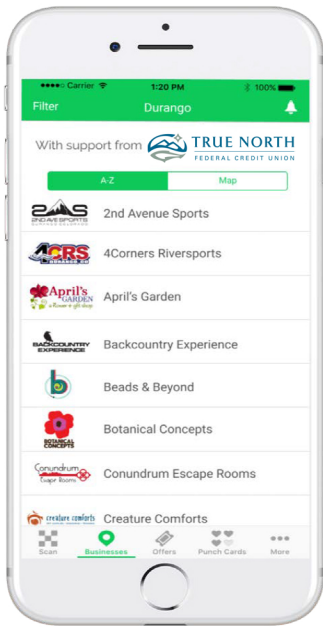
●●●●○ Carrier 1:20 PM 100%

Filter Durango

With support from TRUE NORTH FEDERAL CREDIT UNION

A-Z Map

2AS 2ND AVE SPORTS 2nd Avenue Sports

4CRS 4Corners Riversports

April's GARDEN April's Garden

BACKCOUNTRY EXPERIENCE Backcountry Experience

Beads & Beyond

BOTANICAL CONCEPTS Botanical Concepts

Conundrum Escape Rooms Conundrum Escape Rooms

creature comforts Creature Comforts

Scan Businesses Offers Punch Cards More